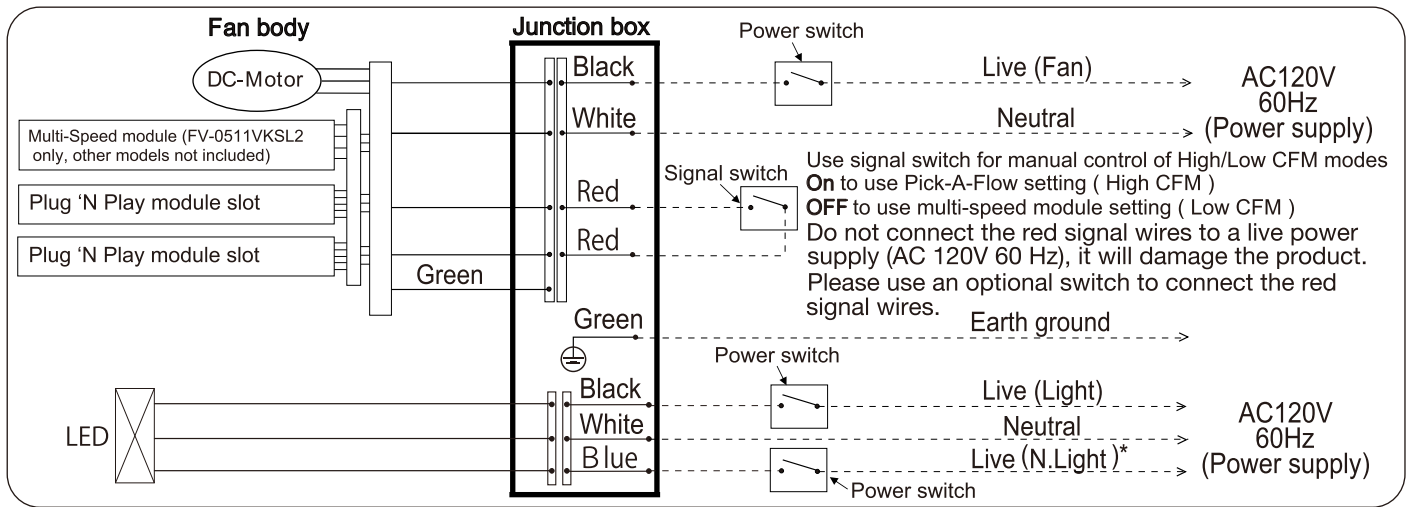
Fan body

DC-Motor

Multi-Speed module (FV-0511VKSL2 only, other models not included)

Plug ‘N Play module slot

Plug ‘N Play module slot

Green

Junction box

Black

White

Red

Red

Green

Power switch

Live (Fan)

AC120V 60Hz (Power supply)

Neutral

Signal switch

Use signal switch for manual control of High/Low CFM modes
**On** to use Pick-A-Flow setting ( High CFM )
**OFF** to use multi-speed module setting ( Low CFM )
Do not connect the red signal wires to a live power supply (AC 120V 60 Hz), it will damage the product. Please use an optional switch to connect the red signal wires.

Earth ground

LED

Black

White

Blue

Power switch

Live (Light)

Neutral

Live (N.Light )*

Power switch

AC120V 60Hz (Power supply)